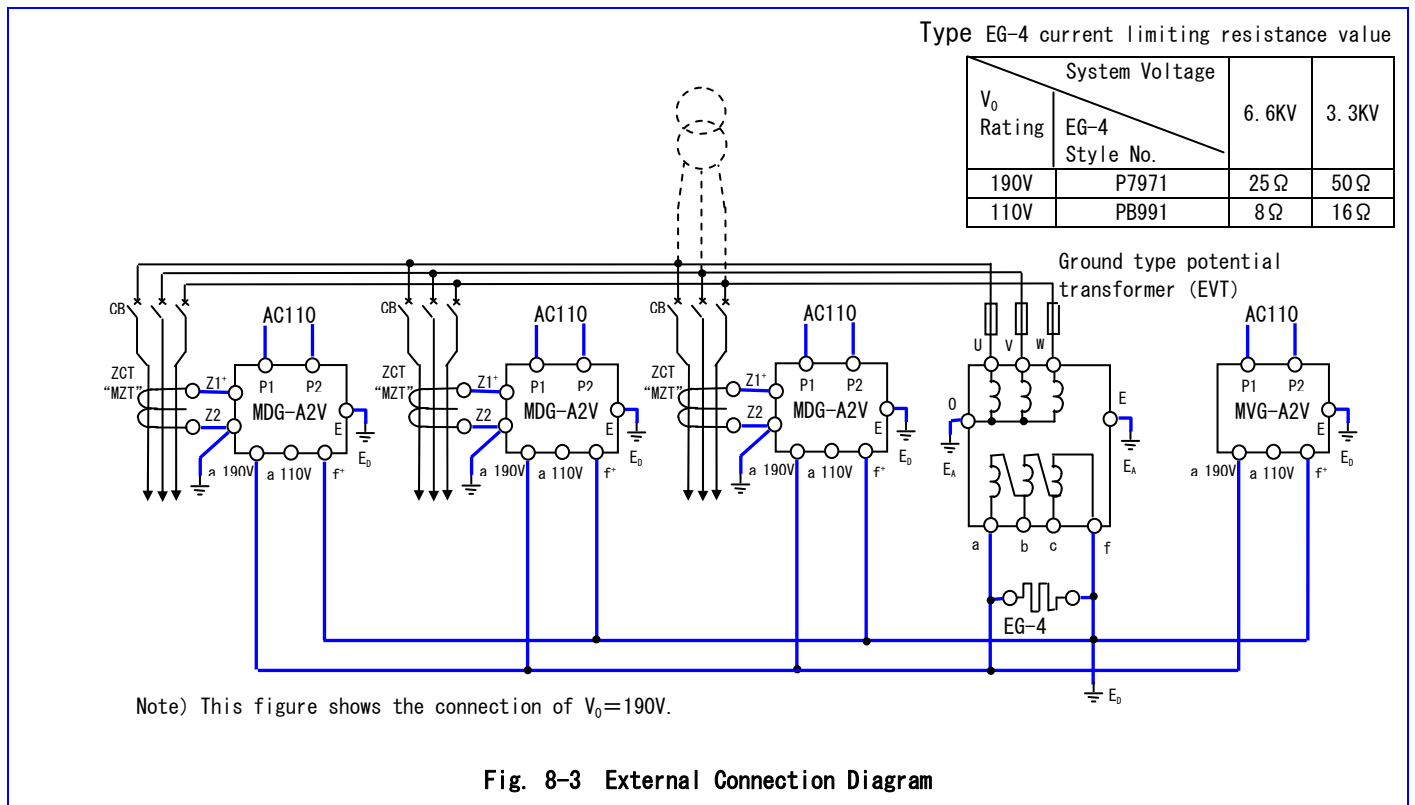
Type EG-4 current limiting resistance value

| System Voltage / $V_0$ Rating / EG-4 Style No. | | 6.6KV | 3.3KV |
|---|---|---|---|
| 190V | P7971 | 25Ω | 50Ω |
| 110V | PB991 | 8Ω | 16Ω |

Ground type potential transformer (EVT)

CB
ZCT "MZT"
AC110
P1 P2
Z1⁺
Z2
MDG-A2V
E
$E_D$
a 190V a 110V f⁺

CB
ZCT "MZT"
AC110
P1 P2
Z1⁺
Z2
MDG-A2V
E
$E_D$
a 190V a 110V f⁺

CB
ZCT "MZT"
AC110
P1 P2
Z1⁺
Z2
MDG-A2V
E
$E_D$
a 190V a 110V f⁺

U V W
O
E
$E_A$
$E_A$
a b c f
EG-4
$E_D$

AC110
P1 P2
MVG-A2V
E
$E_D$
a 190V a 110V f⁺

Note) This figure shows the connection of $V_0$=190V.

Fig. 8-3 External Connection Diagram